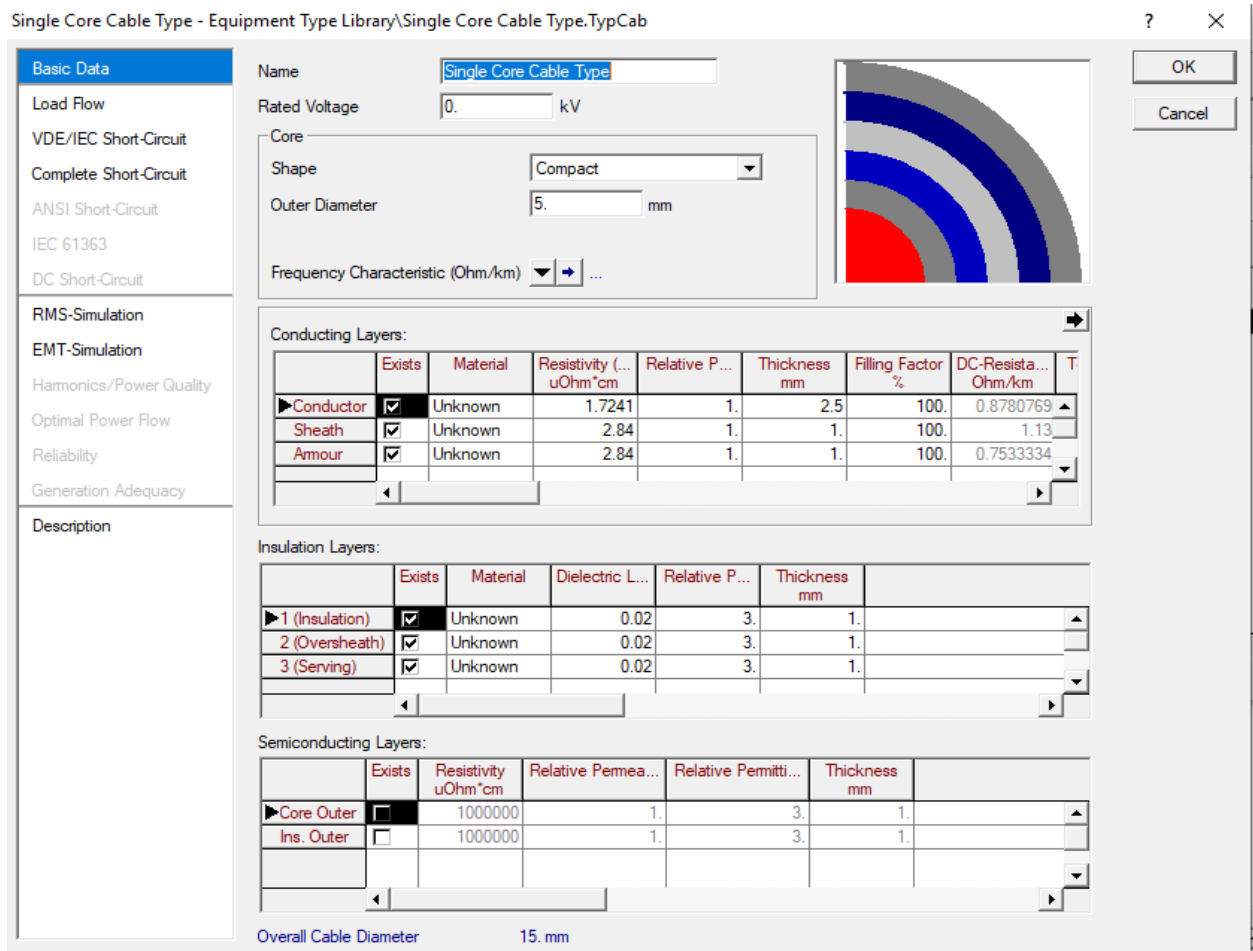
Single Core Cable Type - Equipment Type Library\Single Core Cable Type.TypCab

?

Basic Data
Load Flow
VDE/IEC Short-Circuit
Complete Short-Circuit
ANSI Short-Circuit
IEC 61363
DC Short-Circuit
RMS-Simulation
EMT-Simulation
Harmonics/Power Quality
Optimal Power Flow
Reliability
Generation Adequacy
Description

OK
Cancel

Name Single Core Cable Type
Rated Voltage 0. kV
Core
Shape Compact
Outer Diameter 5. mm
Frequency Characteristic (Ohm/km) ...

Conducting Layers:

| | Exists | Material | Resistivity (... uOhm*cm | Relative P... | Thickness mm | Filling Factor % | DC-Resista... Ohm/km | T |
|---|---|---|---|---|---|---|---|---|
| Conductor | ☑ | Unknown | 1.7241 | 1. | 2.5 | 100. | 0.8780769 | |
| Sheath | ☑ | Unknown | 2.84 | 1. | 1. | 100. | 1.13 | |
| Armour | ☑ | Unknown | 2.84 | 1. | 1. | 100. | 0.7533334 | |

Insulation Layers:

| | Exists | Material | Dielectric L... | Relative P... | Thickness mm |
|---|---|---|---|---|---|
| 1 (Insulation) | ☑ | Unknown | 0.02 | 3. | 1. |
| 2 (Oversheath) | ☑ | Unknown | 0.02 | 3. | 1. |
| 3 (Serving) | ☑ | Unknown | 0.02 | 3. | 1. |

Semiconducting Layers:

| | Exists | Resistivity uOhm*cm | Relative Permea... | Relative Permitti... | Thickness mm |
|---|---|---|---|---|---|
| Core Outer | ☐ | 1000000 | 1. | 3. | 1. |
| Ins. Outer | ☐ | 1000000 | 1. | 3. | 1. |

Overall Cable Diameter 15. mm